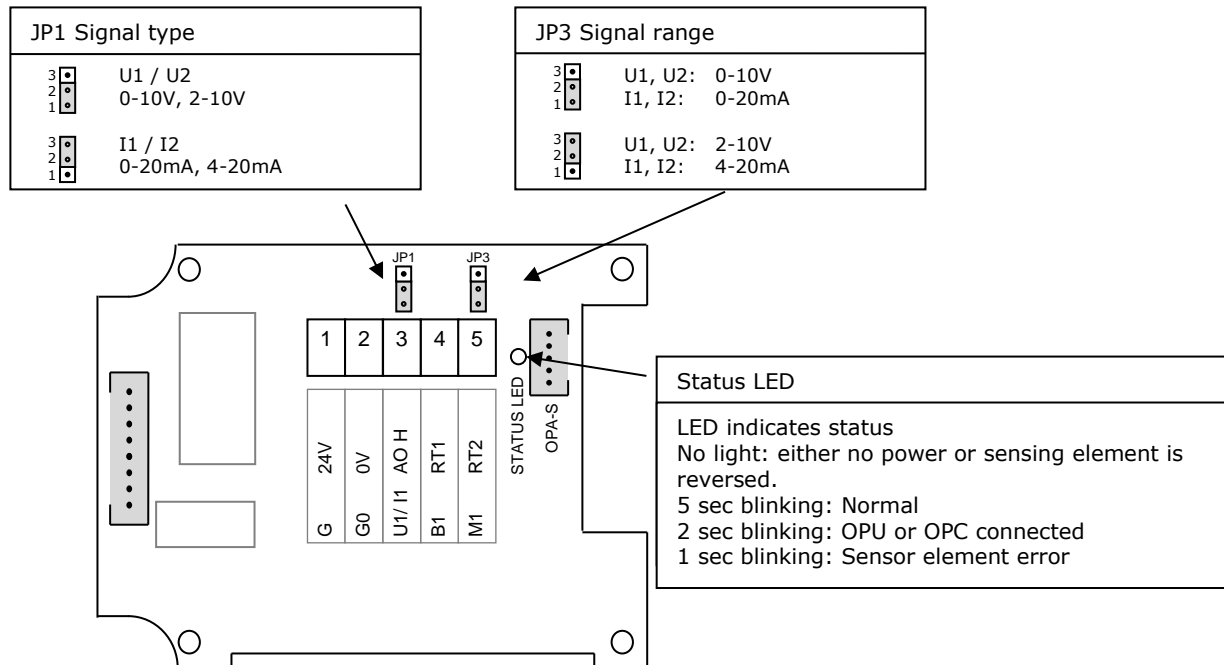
JP1 Signal type

3 2 1 U1 / U2
0-10V, 2-10V

3 2 1 I1 / I2
0-20mA, 4-20mA

JP3 Signal range

3 2 1 U1, U2: 0-10V
I1, I2: 0-20mA

3 2 1 U1, U2: 2-10V
I1, I2: 4-20mA

JP1
JP3

| 1 | 2 | 3 | 4 | 5 |
|---|---|---|---|---|
| 24V | 0V | AO H | RT1 | RT2 |
| G | G0 | U1/ I1 | B1 | M1 |

STATUS LED
OPA-S

Status LED

LED indicates status
No light: either no power or sensing element is reversed.
5 sec blinking: Normal
2 sec blinking: OPU or OPC connected
1 sec blinking: Sensor element error